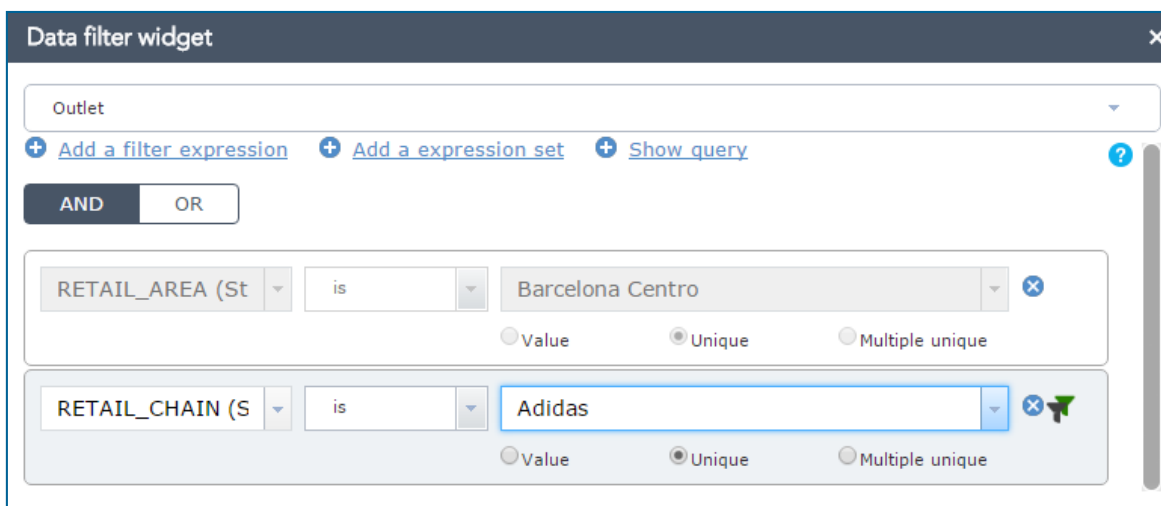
Data filter widget ×

Outlet

Add a filter expression  Add a expression set  Show query

AND OR

RETAIL_AREA (St  is  Barcelona Centro

Value  Unique  Multiple unique

RETAIL_CHAIN (S  is  Adidas

Value  Unique  Multiple unique